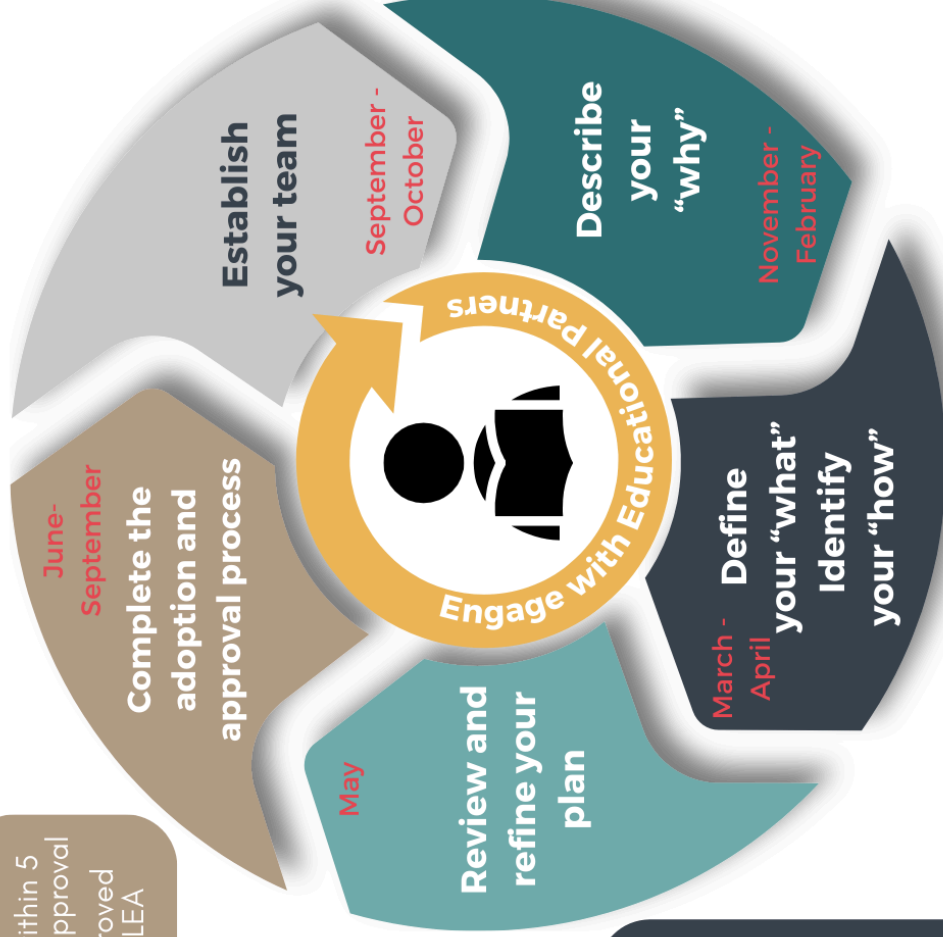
Establish your team
September - October

Describe your "why"
November - February

Define your "what" Identify your "how"
March - April

Review and refine your plan
May

Complete the adoption and approval process
June- September

Engage with Educational Partners

ithin 5
pproval
roved
LEA